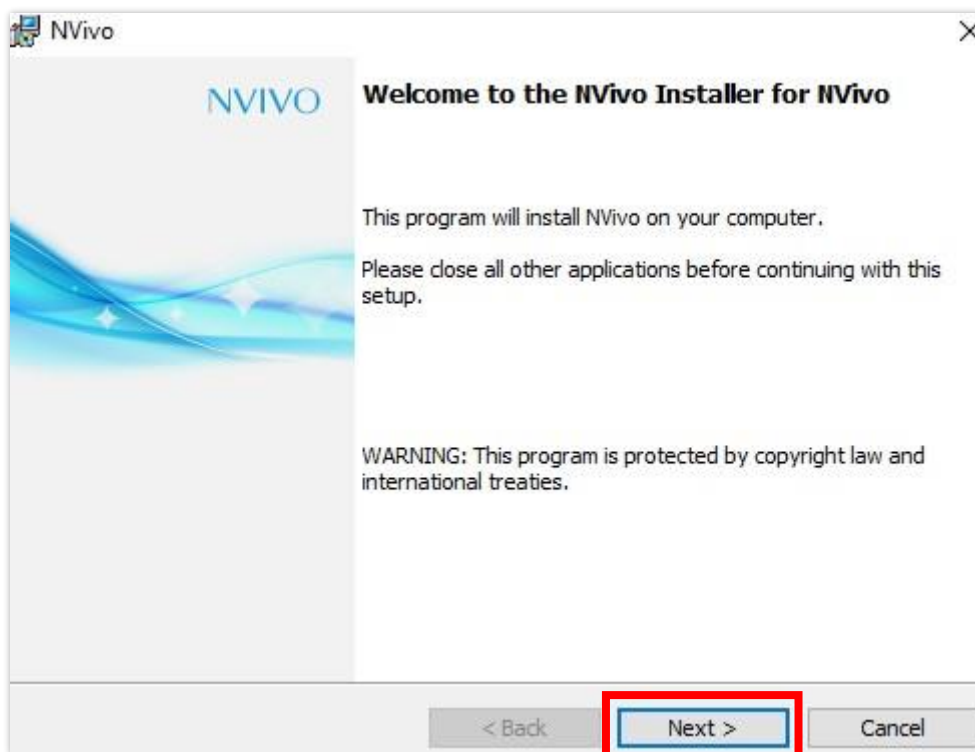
NVivo

NVIVO

Welcome to the NVivo Installer for NVivo

This program will install NVivo on your computer.

Please close all other applications before continuing with this setup.

WARNING: This program is protected by copyright law and international treaties.

< Back

Next >

Cancel